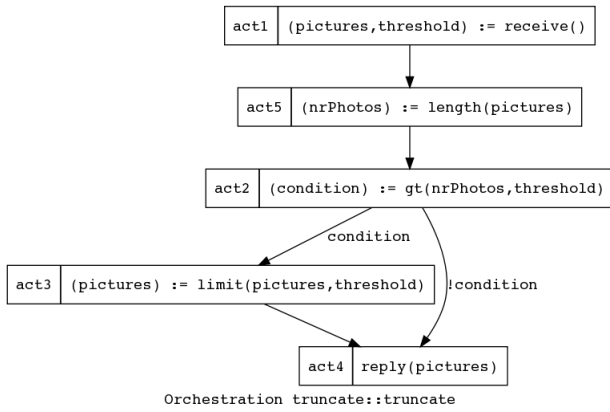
act1 | (pictures,threshold) := receive()

act5 | (nrPhotos) := length(pictures)

act2 | (condition) := gt(nrPhotos,threshold)

condition

act3 | (pictures) := limit(pictures,threshold)

!condition

act4 | reply(pictures)

Orchestration truncate::truncate